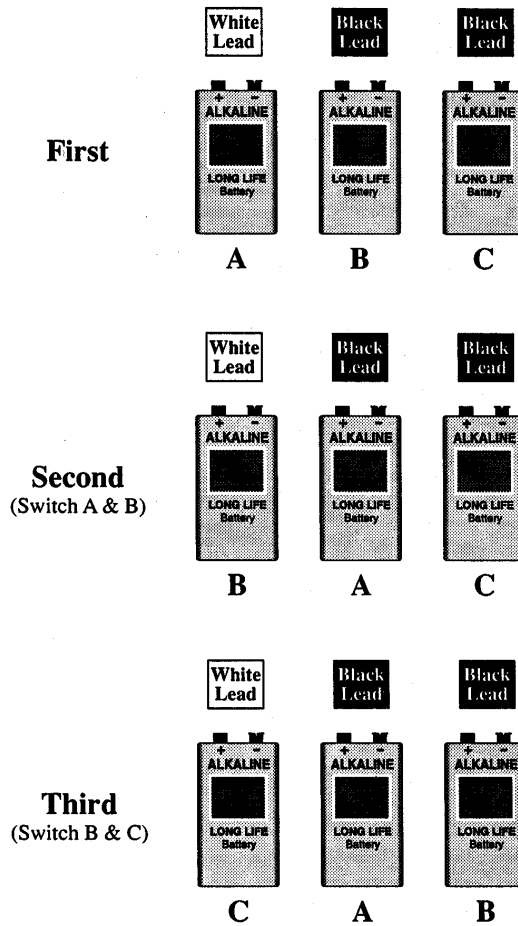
White Lead
Black Lead
Black Lead

First

+ -
ALKALINE
LONG LIFE Battery

+ -
ALKALINE
LONG LIFE Battery

+ -
ALKALINE
LONG LIFE Battery

A
B
C

White Lead
Black Lead
Black Lead

Second
(Switch A & B)

+ -
ALKALINE
LONG LIFE Battery

+ -
ALKALINE
LONG LIFE Battery

+ -
ALKALINE
LONG LIFE Battery

B
A
C

White Lead
Black Lead
Black Lead

Third
(Switch B & C)

+ -
ALKALINE
LONG LIFE Battery

+ -
ALKALINE
LONG LIFE Battery

+ -
ALKALINE
LONG LIFE Battery

C
A
B